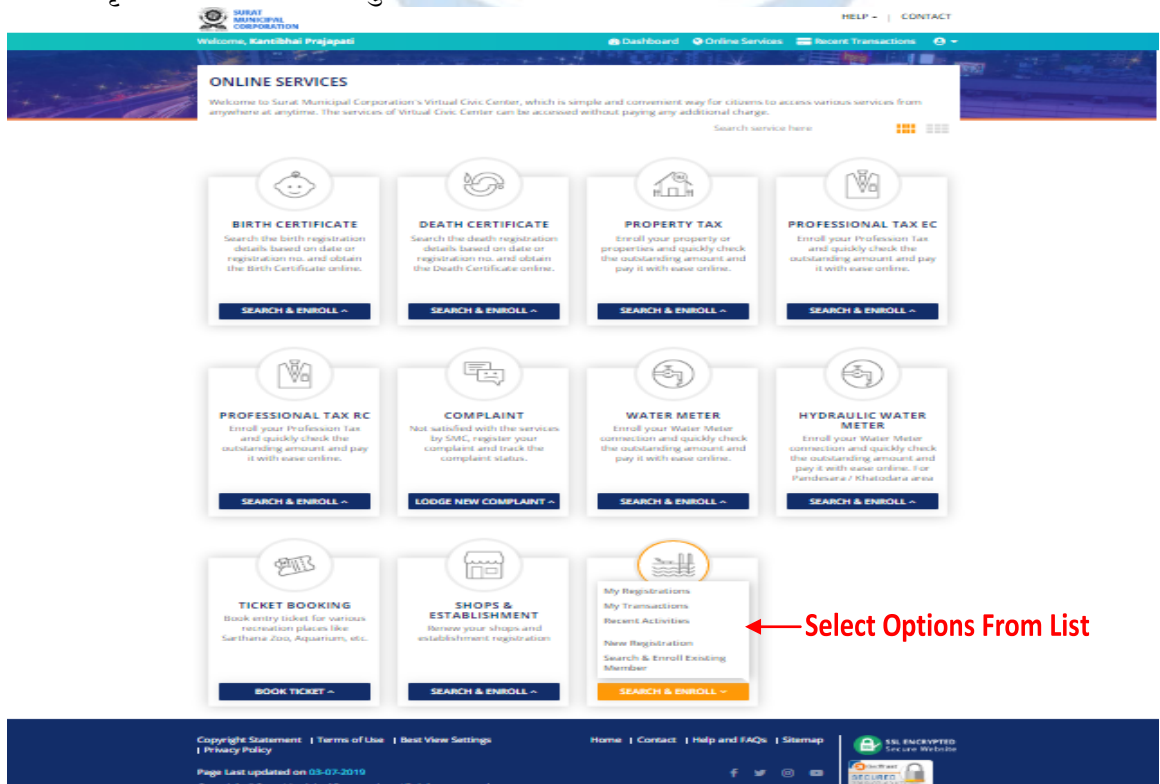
SURAT MUNICIPAL CORPORATION

HELP | CONTACT

Welcome, Kantibhai Prajapati

Dashboard  Online Services  Recent Transactions

ONLINE SERVICES

Welcome to Surat Municipal Corporation's Virtual Civic Center, which is simple and convenient way for citizens to access various services from anywhere at anytime. The services of Virtual Civic Center can be accessed without paying any additional charge.

Search service here

BIRTH CERTIFICATE
Search the birth registration details based on date or registration no. and obtain the Birth Certificate online.
SEARCH & ENROLL

DEATH CERTIFICATE
Search the death registration details based on date or registration no. and obtain the Death Certificate online.
SEARCH & ENROLL

PROPERTY TAX
Enroll your property or properties and quickly check the outstanding amount and pay it with ease online.
SEARCH & ENROLL

PROFESSIONAL TAX EC
Enroll your Profession Tax and quickly check the outstanding amount and pay it with ease online.
SEARCH & ENROLL

PROFESSIONAL TAX RC
Enroll your Profession Tax and quickly check the outstanding amount and pay it with ease online.
SEARCH & ENROLL

COMPLAINT
Not satisfied with the services by SMC, register your complaint and track the complaint status.
LODGE NEW COMPLAINT

WATER METER
Enroll your Water Meter connection and quickly check the outstanding amount and pay it with ease online.
SEARCH & ENROLL

HYDRAULIC WATER METER
Enroll your Water Meter connection and quickly check the outstanding amount and pay it with ease online. For Pandesara / Khatodara area
SEARCH & ENROLL

TICKET BOOKING
Book entry ticket for various recreation places like Sarthana Zoo, Aquarium, etc.
BOOK TICKET

SHOPS & ESTABLISHMENT
Renew your shops and establishment registration
SEARCH & ENROLL

My Registrations
My Transactions
Recent Activities
New Registration
Search & Enroll Existing Member
SEARCH & ENROLL

Select Options From List

Copyright Statement | Terms of Use | Best View Settings | Privacy Policy

Home | Contact | Help and FAQs | Sitemap

SSL ENCRYPTED Secure Website

Page Last updated on 03-07-2019

SECURED